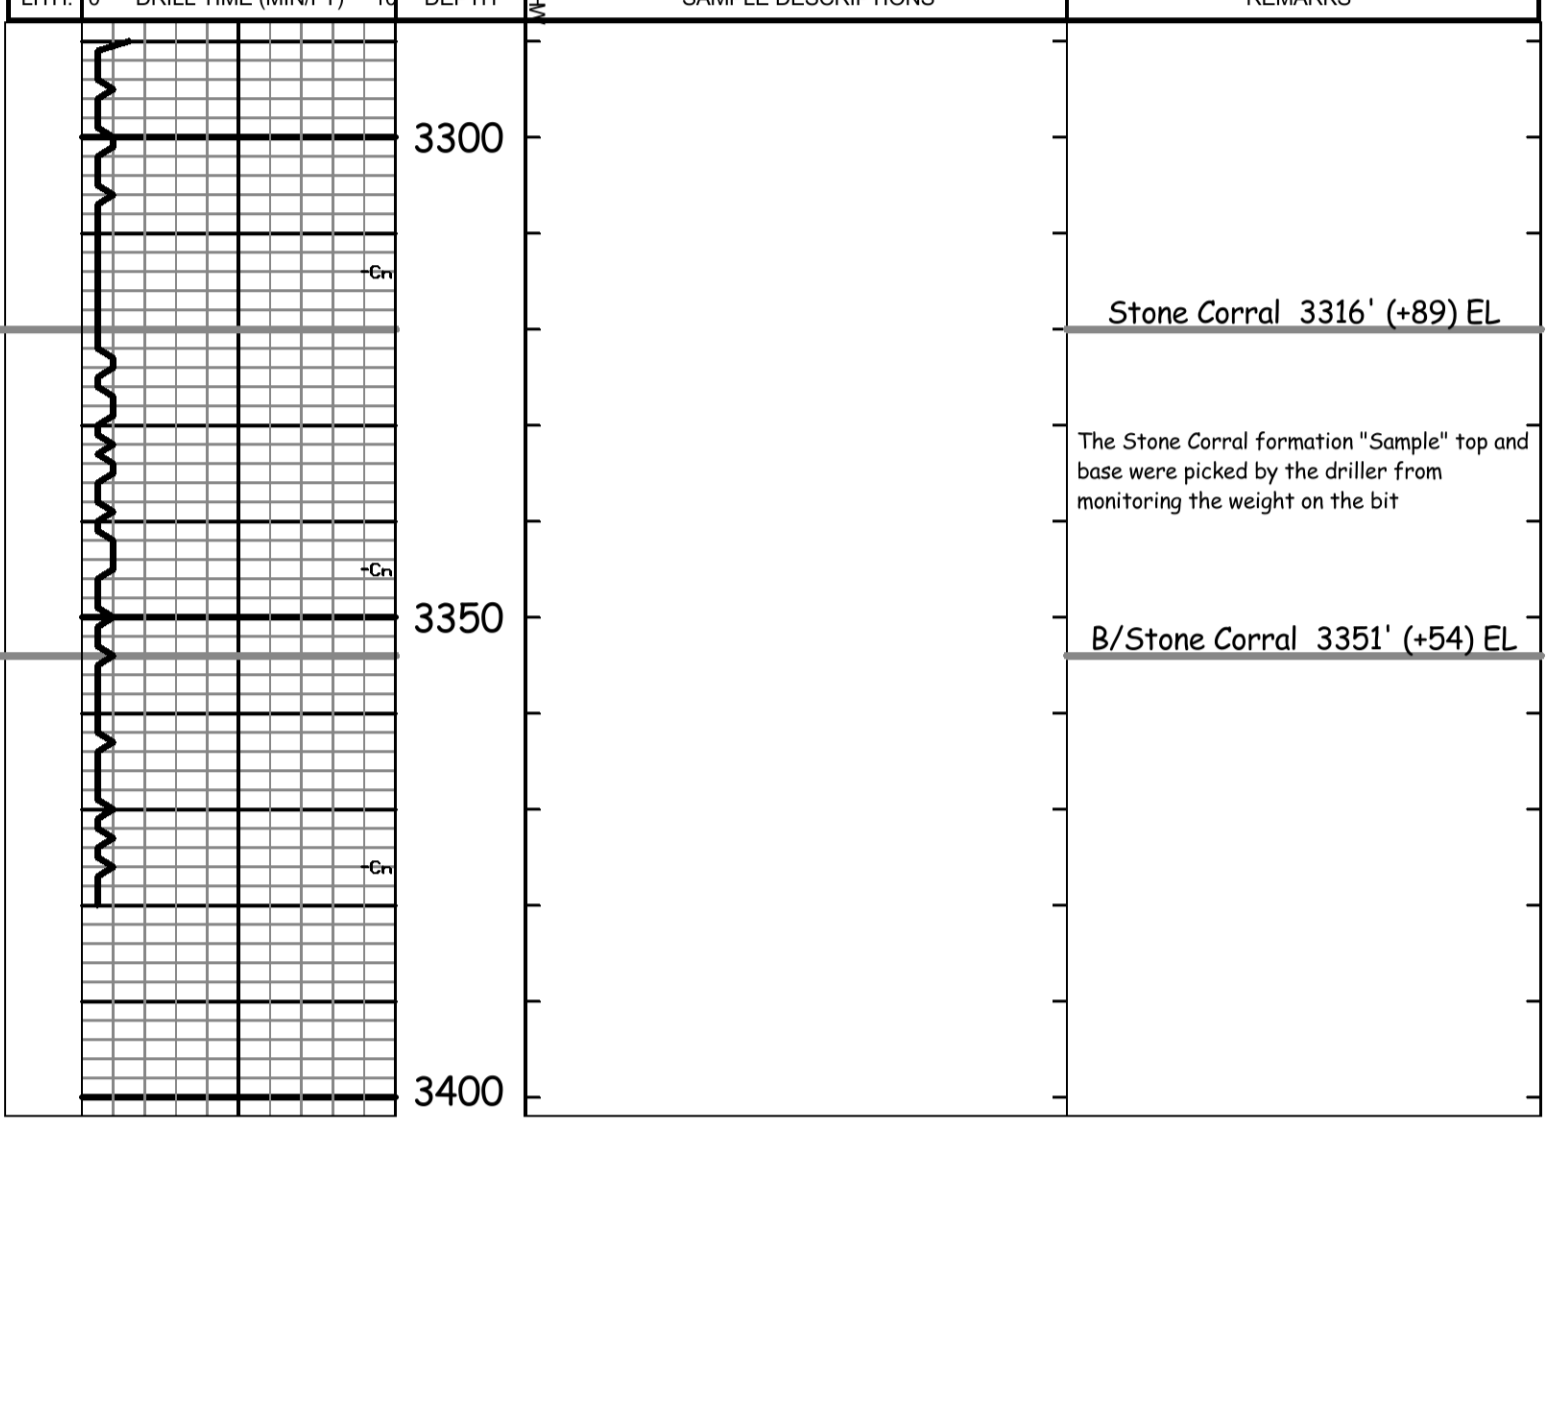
LITH. | 0 DRILL TIME (MIN/FT) 10 | DEPTH | SAMPLE DESCRIPTIONS | REMARKS

Cn

Cn

Cn

3300

3350

3400

Stone Corral 3316' (+89) EL

The Stone Corral formation "Sample" top and base were picked by the driller from monitoring the weight on the bit

B/Stone Corral 3351' (+54) EL